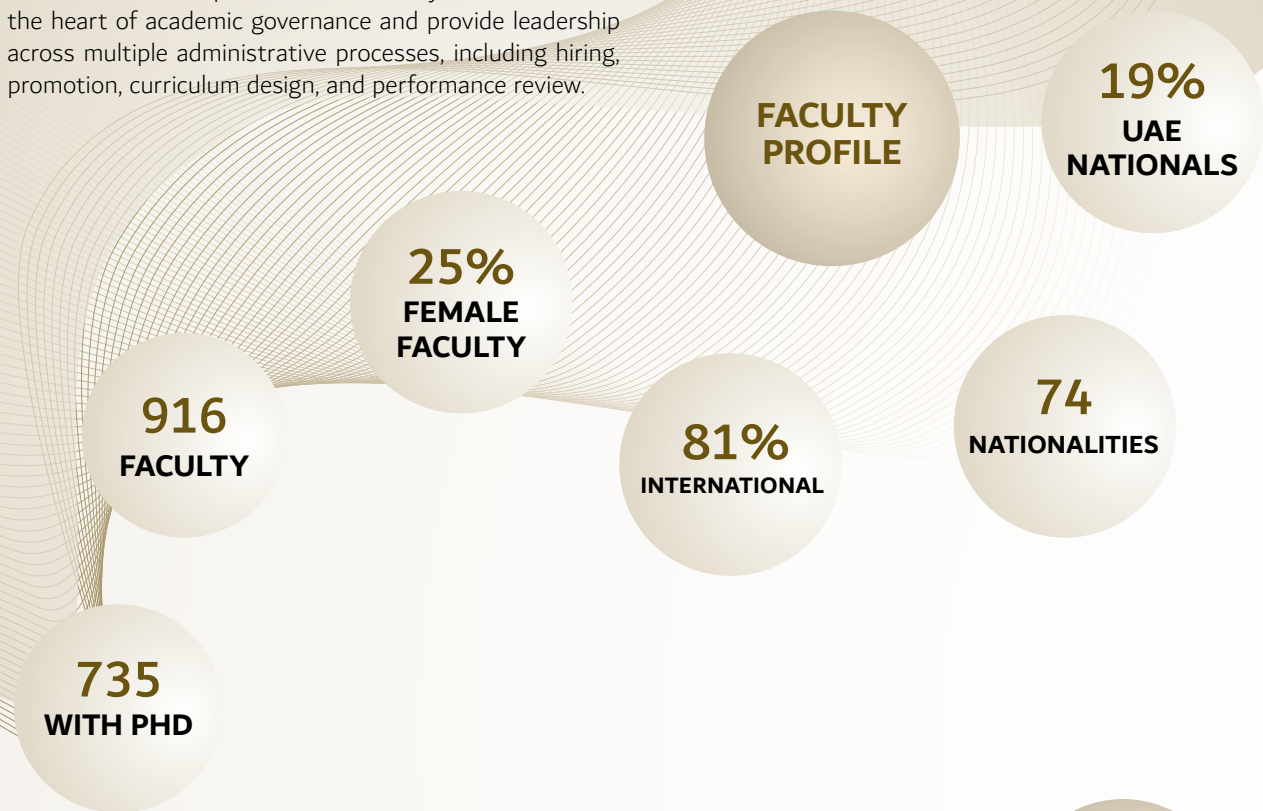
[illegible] the heart of academic governance and provide leadership across multiple administrative processes, including hiring, promotion, curriculum design, and performance review.

FACULTY PROFILE

19%
UAE NATIONALS

25%
FEMALE FACULTY

916
FACULTY

81%
INTERNATIONAL

74
NATIONALITIES

735
WITH PHD